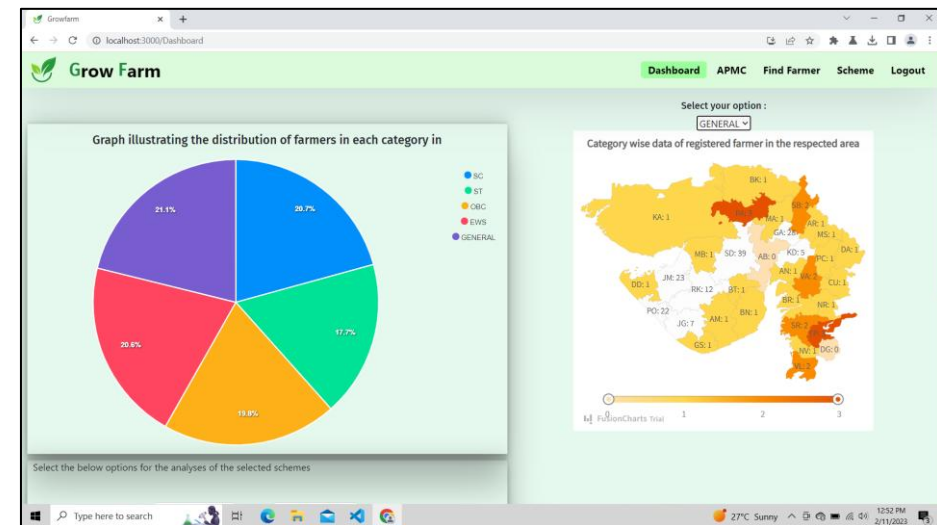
Growfarm × +

localhost:3000/Dashboard

Grow Farm

Dashboard APMC Find Farmer Scheme Logout

Select your option :

GENERAL

Graph illustrating the distribution of farmers in each category in

SC
ST
OBC
EWS
GENERAL

21.1%
20.7%
17.7%
19.8%
20.6%

Category wise data of registered farmer in the respected area

BK: 1
KA: 1
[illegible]: 3
SB: 2
MA: 1
AR: 1
GA: 28
MS: 1
DA: 1
MB: 1
SD: 39
AB: 0
KD: 3
PC: 1
JM: 23
AN: 1
DD: 1
RK: 12
BT: 1
KH: 2
CU: 1
BR: 1
NR: 1
PO: 22
BN: 1
JG: 7
AM: 1
SR: 2
GS: 1
NV: 1
DG: 0
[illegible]

0 1 2 3

FusionCharts Trial

Select the below options for the analyses of the selected schemes

Type here to search

27°C Sunny

12:52 PM
2/11/2023